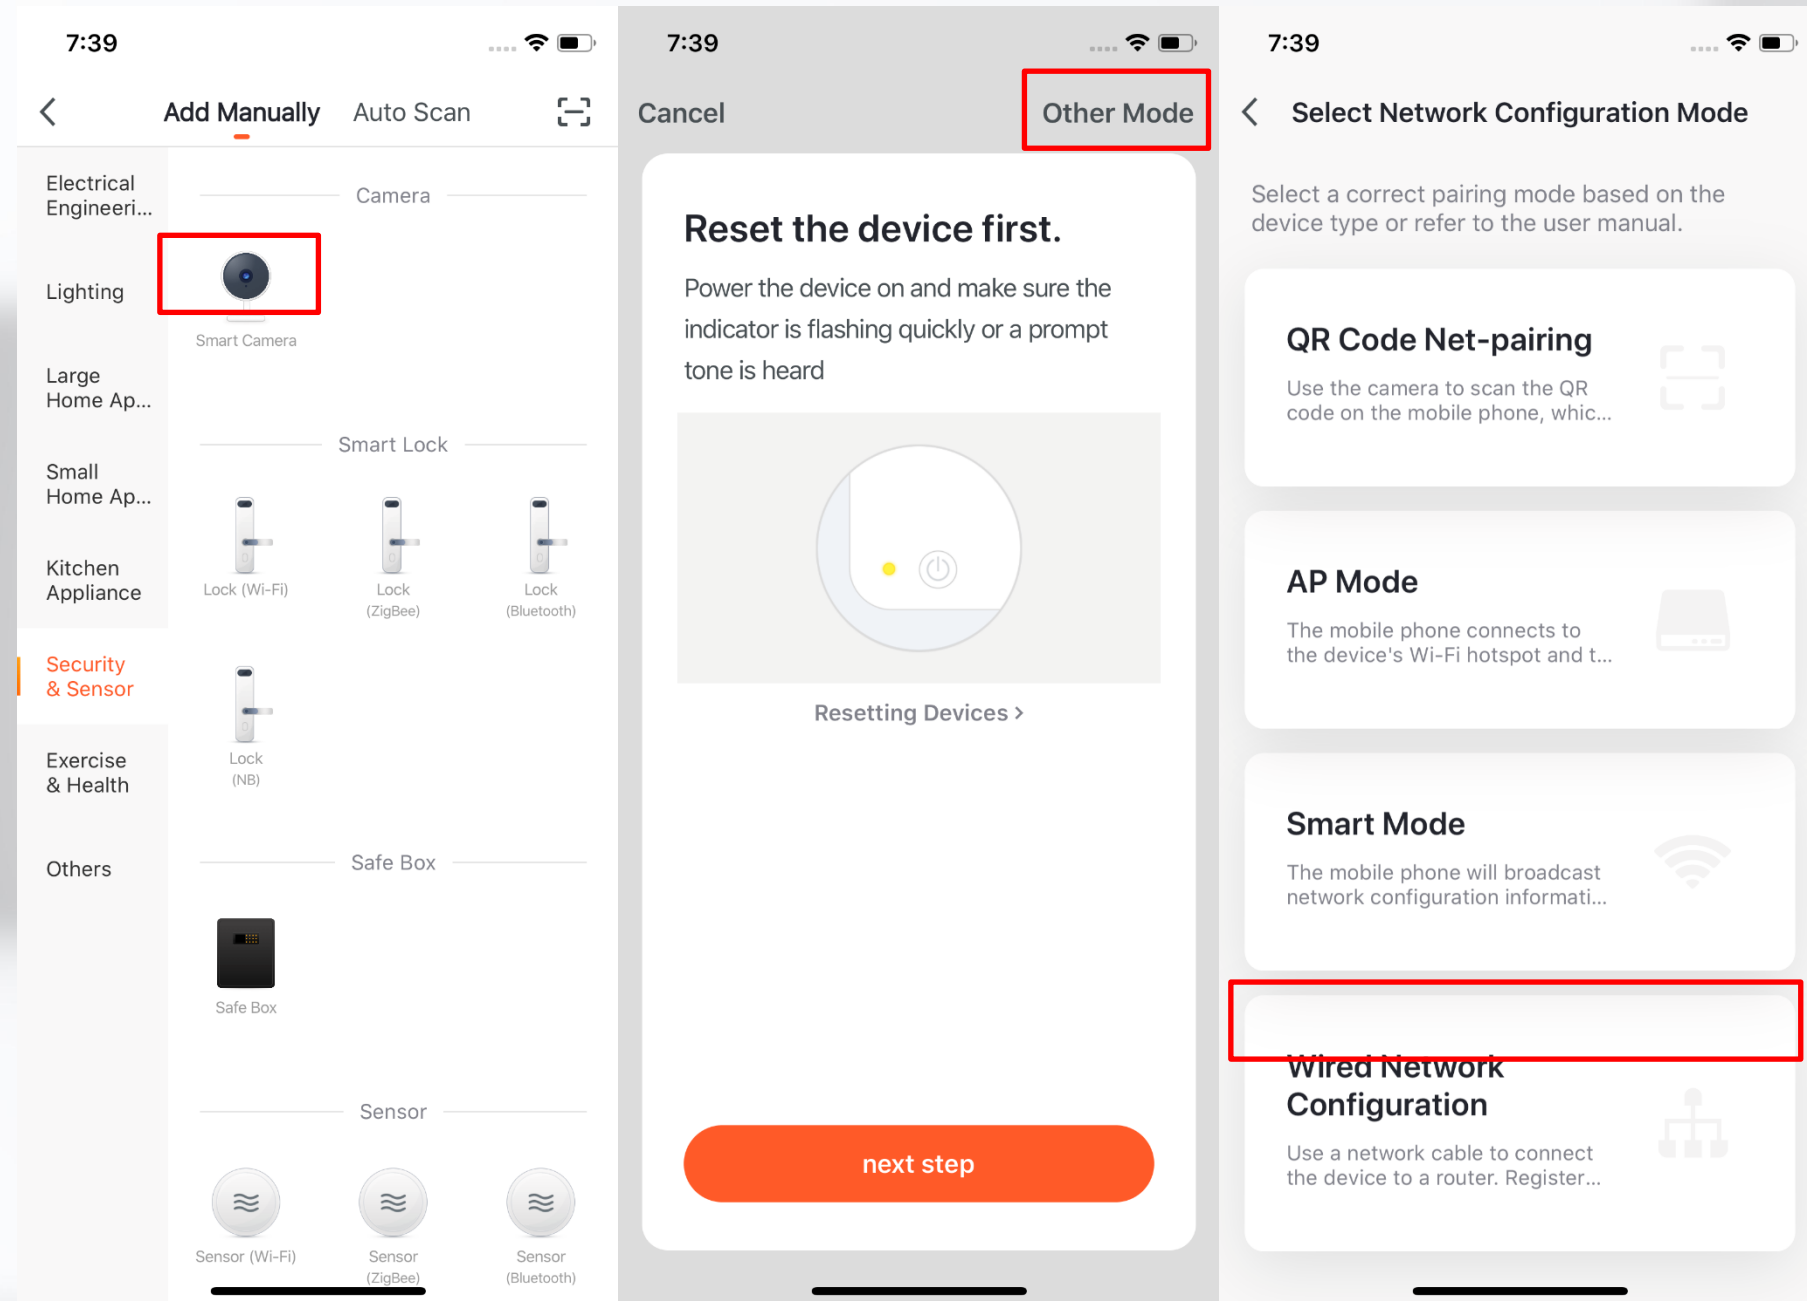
7:39

Add Manually Auto Scan

Electrical Engineeri...

Lighting

Large Home Ap...

Small Home Ap...

Kitchen Appliance

Security & Sensor

Exercise & Health

Others

Camera

Smart Camera

Smart Lock

Lock (Wi-Fi)

Lock (ZigBee)

Lock (Bluetooth)

Lock (NB)

Safe Box

Safe Box

Sensor

Sensor (Wi-Fi)

Sensor (ZigBee)

Sensor (Bluetooth)

7:39

Cancel

Other Mode

Reset the device first.

Power the device on and make sure the indicator is flashing quickly or a prompt tone is heard

Resetting Devices >

next step

7:39

Select Network Configuration Mode

Select a correct pairing mode based on the device type or refer to the user manual.

QR Code Net-pairing

Use the camera to scan the QR code on the mobile phone, whic...

AP Mode

The mobile phone connects to the device's Wi-Fi hotspot and t...

Smart Mode

The mobile phone will broadcast network configuration informati...

Wired Network Configuration

Use a network cable to connect the device to a router. Register...